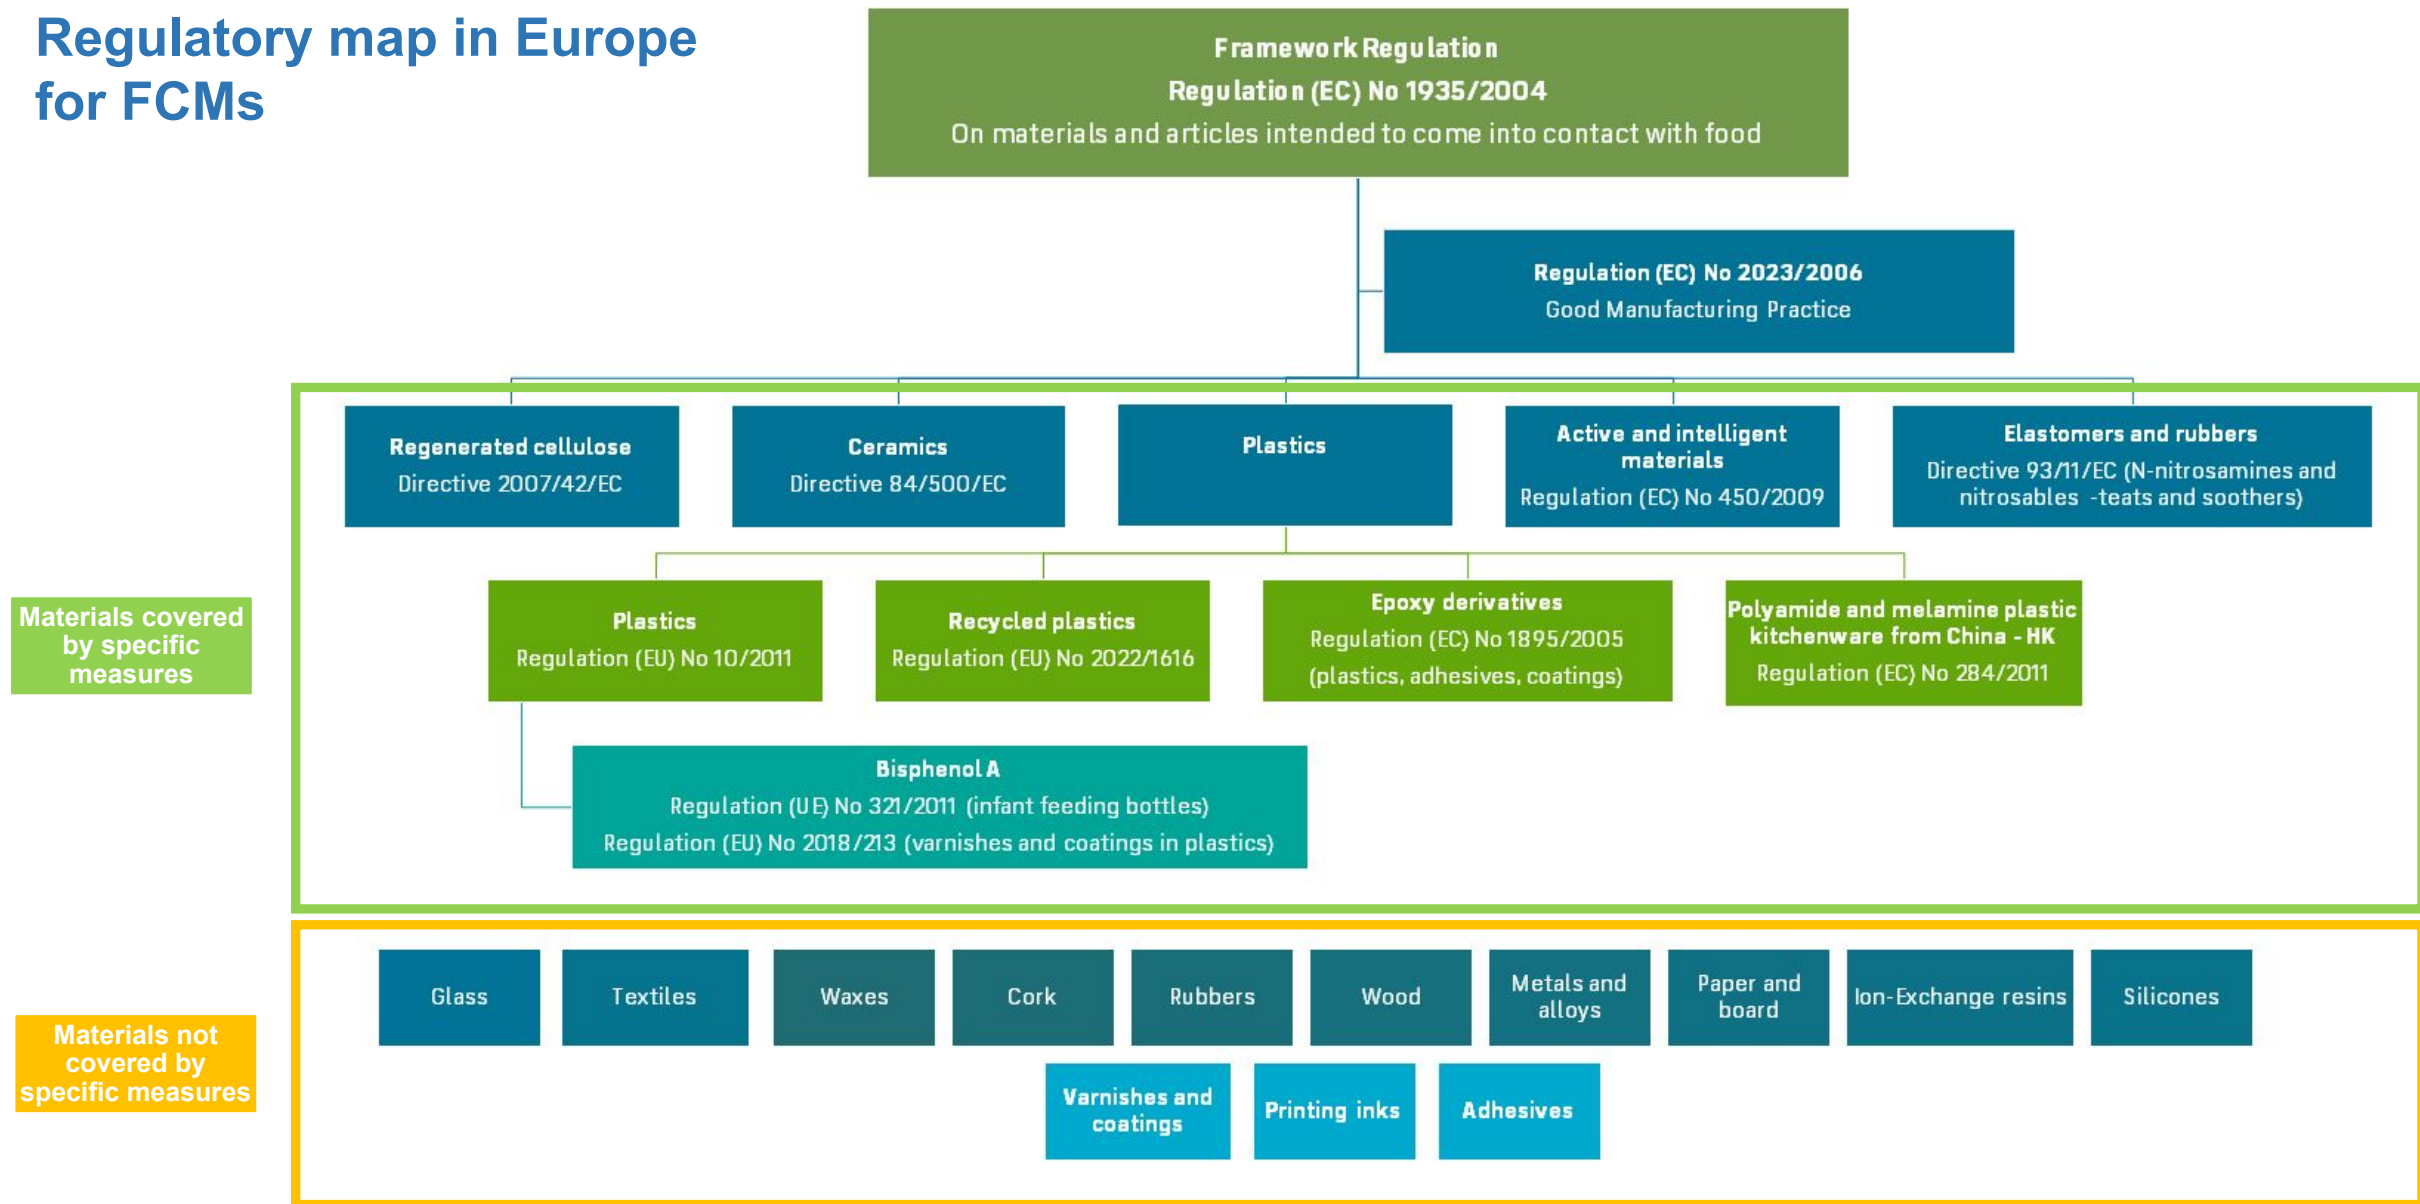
Regulatory map in Europe for FCMs

Framework Regulation
Regulation (EC) No 1935/2004
On materials and articles intended to come into contact with food

Regulation (EC) No 2023/2006
Good Manufacturing Practice

Regenerated cellulose
Directive 2007/42/EC

Ceramics
Directive 84/500/EC

Plastics

Active and intelligent materials
Regulation (EC) No 450/2009

Elastomers and rubbers
Directive 93/11/EC (N-nitrosamines and nitrosables -teats and soothers)

Materials covered by specific measures

Plastics
Regulation (EU) No 10/2011

Recycled plastics
Regulation (EU) No 2022/1616

Epoxy derivatives
Regulation (EC) No 1895/2005
(plastics, adhesives, coatings)

Polyamide and melamine plastic kitchenware from China - HK
Regulation (EC) No 284/2011

Bisphenol A
Regulation (UE) No 321/2011 (infant feeding bottles)
Regulation (EU) No 2018/213 (varnishes and coatings in plastics)

Materials not covered by specific measures

Glass
Textiles
Waxes
Cork
Rubbers
Wood
Metals and alloys
Paper and board
Ion-Exchange resins
Silicones
Varnishes and coatings
Printing inks
Adhesives